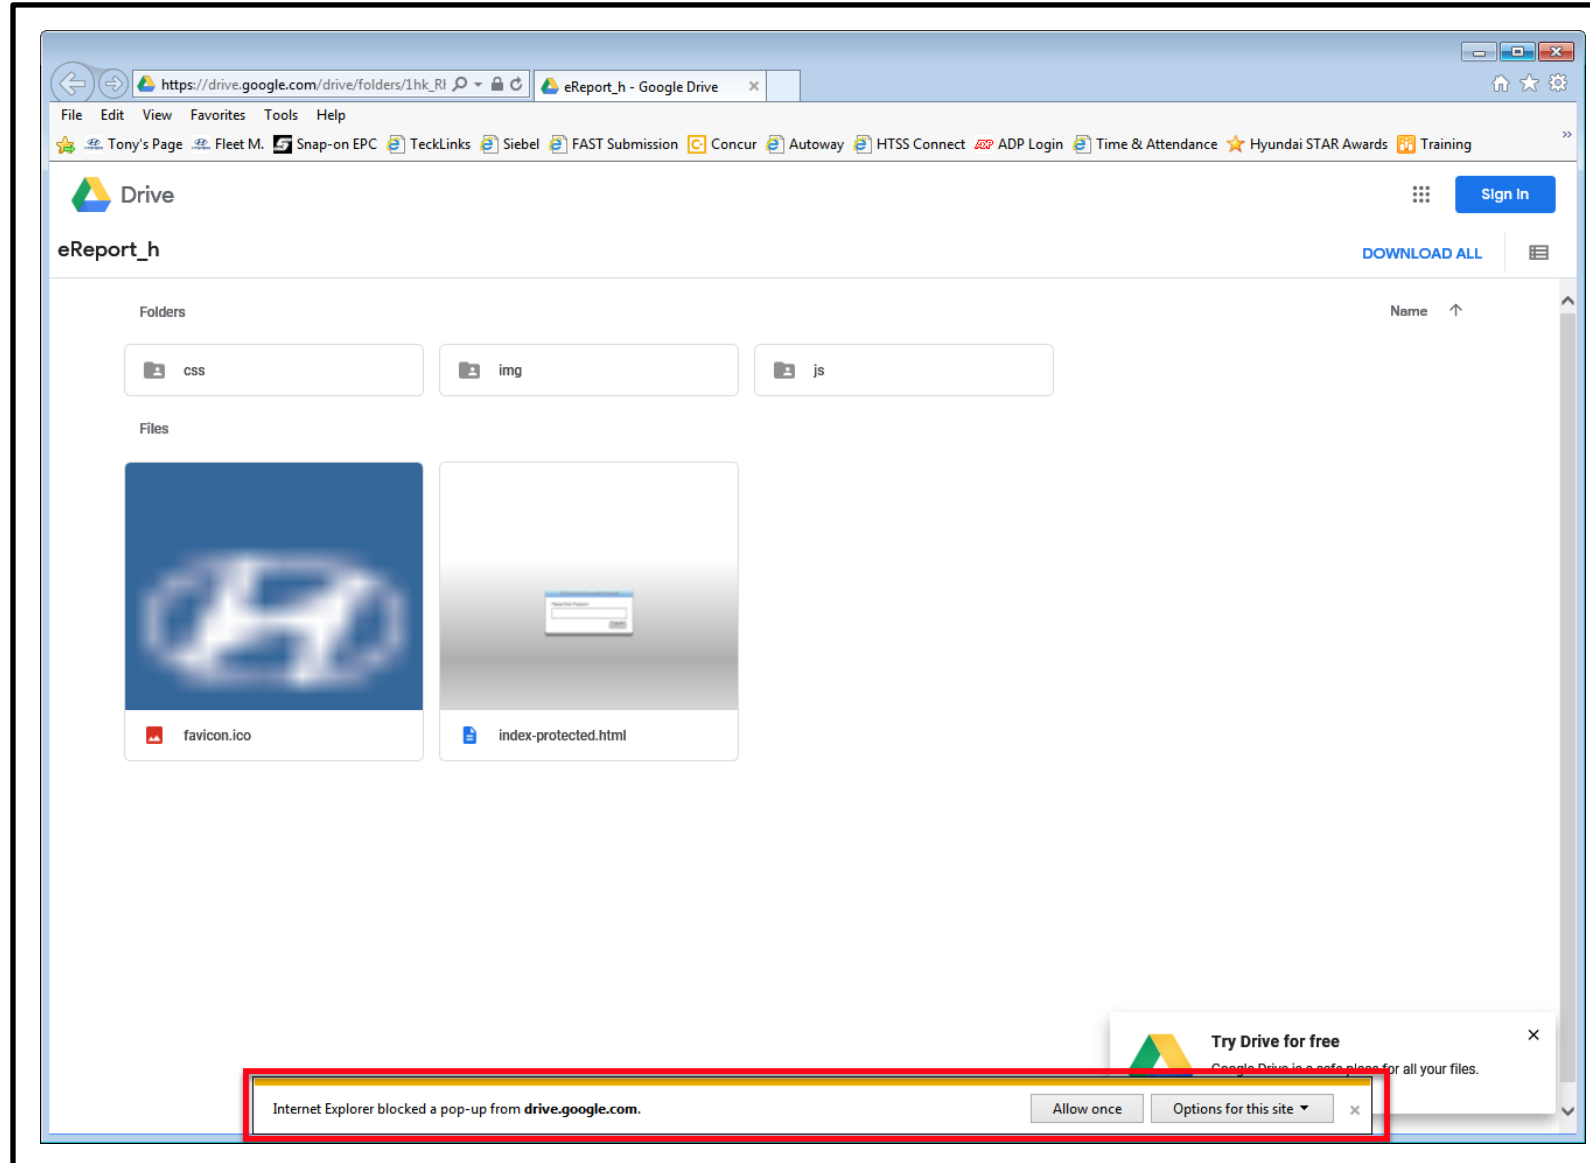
https://drive.google.com/drive/folders/1hk_Rl
eReport_h - Google Drive

File Edit View Favorites Tools Help

Tony's Page Fleet M. Snap-on EPC TeckLinks Siebel FAST Submission Concur Autoway HTSS Connect ADP Login Time & Attendance Hyundai STAR Awards Training

Drive

Sign In

eReport_h

DOWNLOAD ALL

Folders

Name

css

img

js

Files

favicon.ico

index-protected.html

Try Drive for free

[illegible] for all your files.

Internet Explorer blocked a pop-up from **drive.google.com**.

Allow once

Options for this site